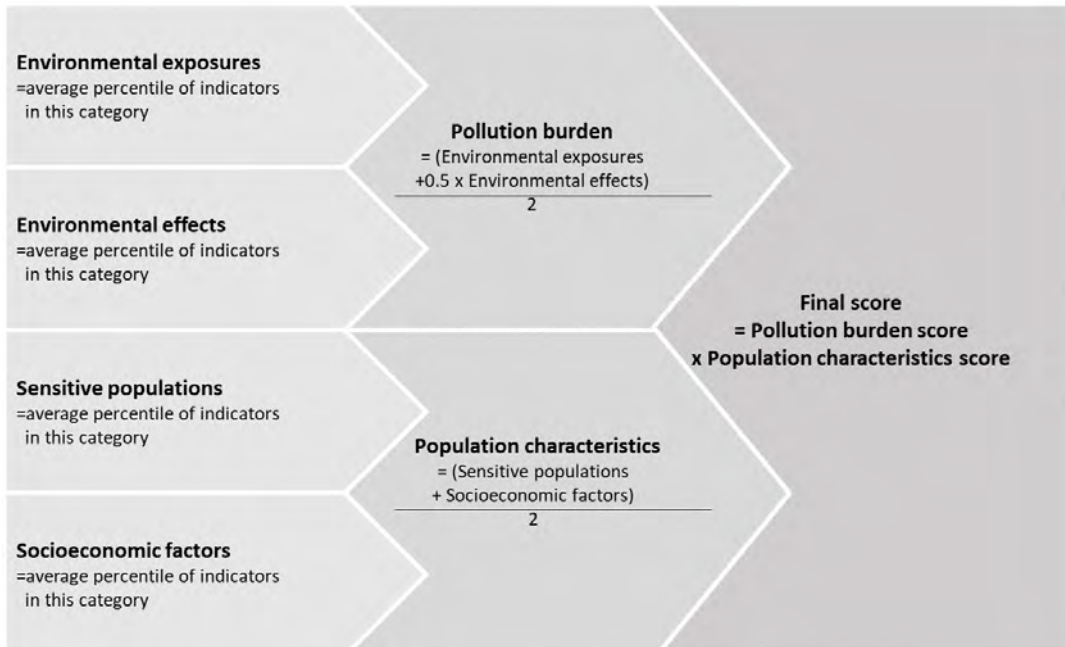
**Environmental exposures**
=average percentile of indicators in this category

**Environmental effects**
=average percentile of indicators in this category

**Pollution burden**
$= \frac{\text{(Environmental exposures} + 0.5 \times \text{Environmental effects)}}{2}$

**Sensitive populations**
=average percentile of indicators in this category

**Socioeconomic factors**
=average percentile of indicators in this category

**Population characteristics**
$= \frac{\text{(Sensitive populations} + \text{Socioeconomic factors)}}{2}$

**Final score**
**= Pollution burden score**
**x Population characteristics score**